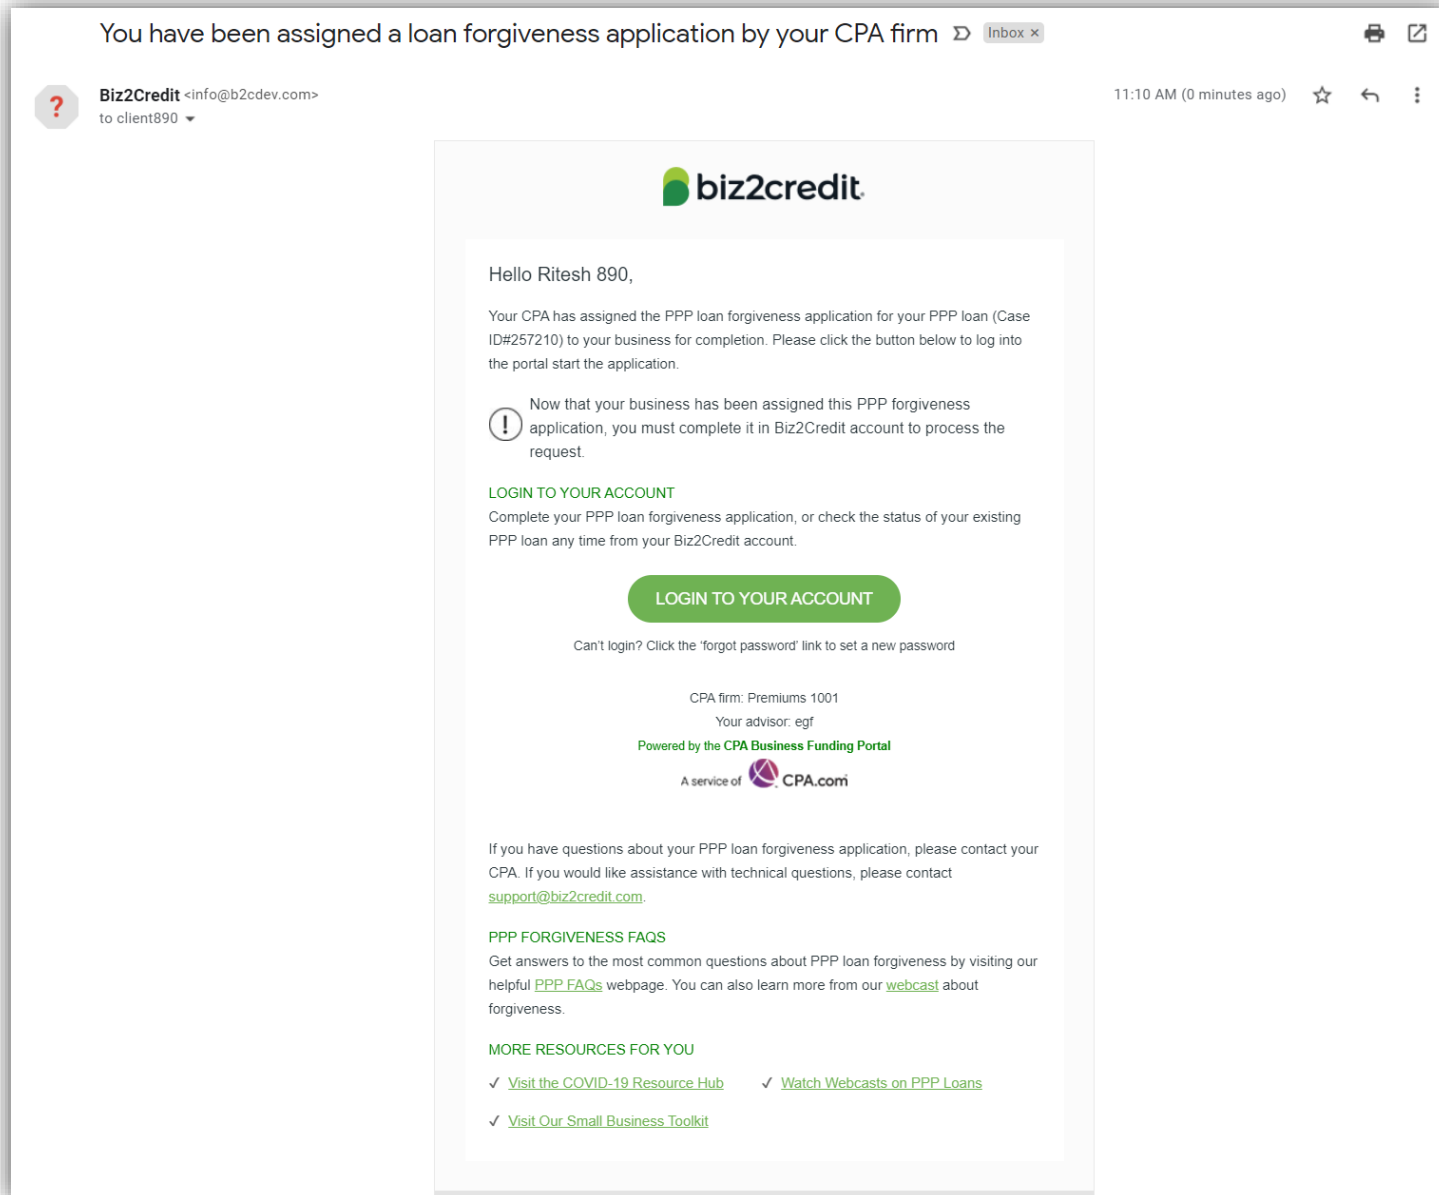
You have been assigned a loan forgiveness application by your CPA firm Inbox ×

Biz2Credit <info@b2cdev.com>
to client890

11:10 AM (0 minutes ago)

biz2credit

Hello Ritesh 890,

Your CPA has assigned the PPP loan forgiveness application for your PPP loan (Case ID#257210) to your business for completion. Please click the button below to log into the portal start the application.

Now that your business has been assigned this PPP forgiveness application, you must complete it in Biz2Credit account to process the request.

LOGIN TO YOUR ACCOUNT
Complete your PPP loan forgiveness application, or check the status of your existing PPP loan any time from your Biz2Credit account.

LOGIN TO YOUR ACCOUNT

Can't login? Click the 'forgot password' link to set a new password

CPA firm: Premiums 1001
Your advisor: egf
Powered by the CPA Business Funding Portal
A service of CPA.com

If you have questions about your PPP loan forgiveness application, please contact your CPA. If you would like assistance with technical questions, please contact support@biz2credit.com.

PPP FORGIVENESS FAQS
Get answers to the most common questions about PPP loan forgiveness by visiting our helpful PPP FAQs webpage. You can also learn more from our webcast about forgiveness.

MORE RESOURCES FOR YOU
✓ Visit the COVID-19 Resource Hub
✓ Watch Webcasts on PPP Loans
✓ Visit Our Small Business Toolkit